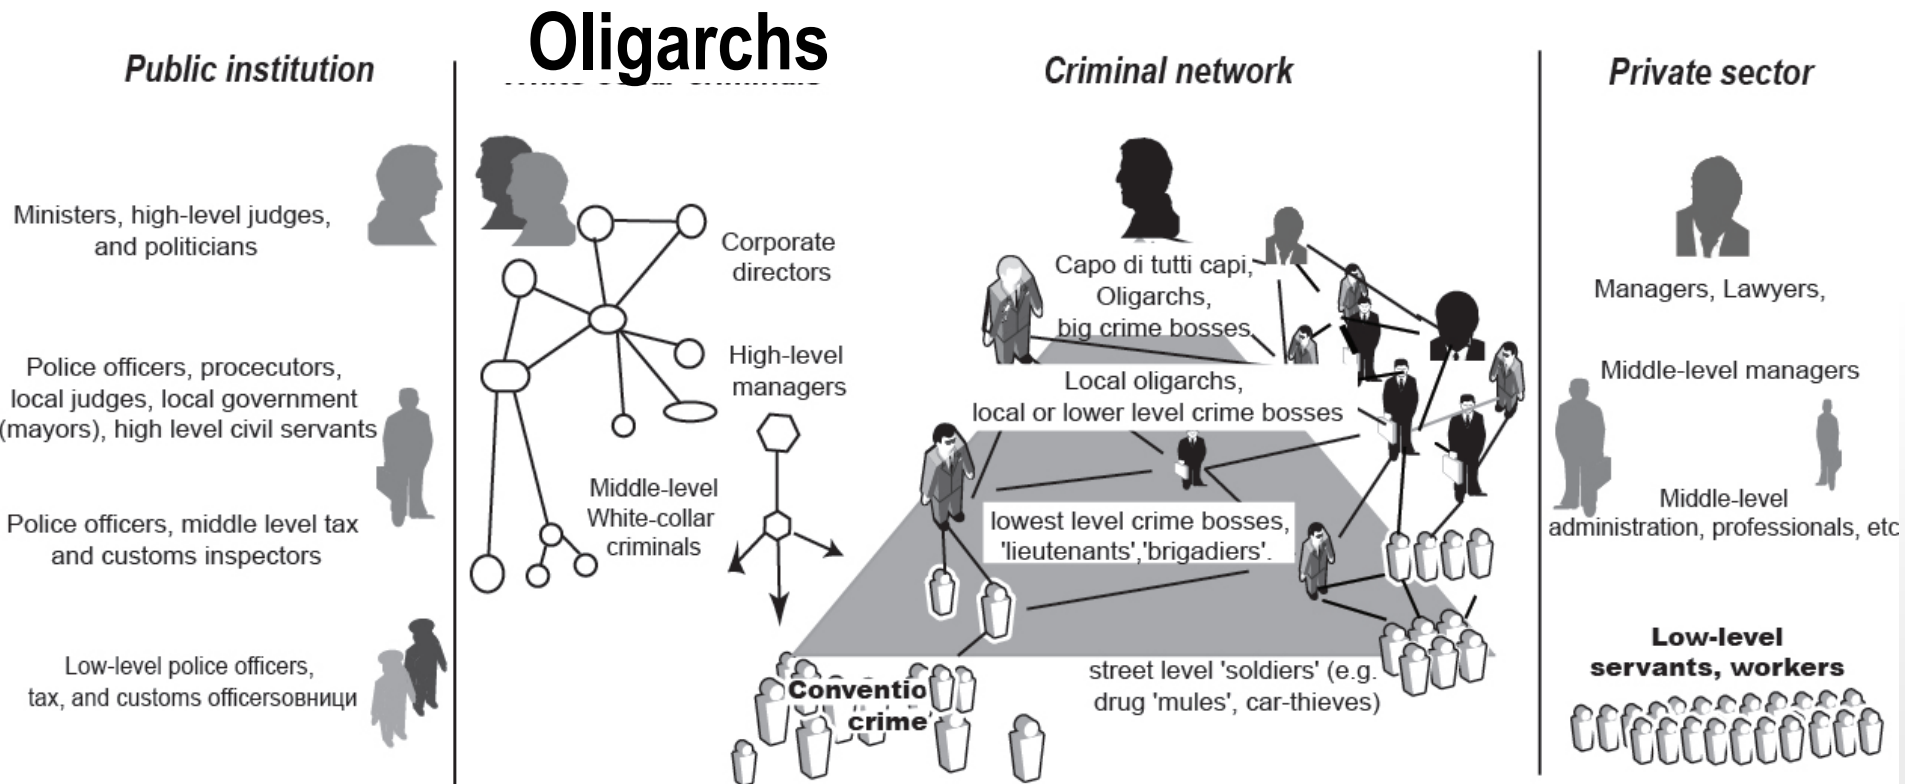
Public institution

Oligarchs

Criminal network

Private sector

Ministers, high-level judges, and politicians

Police officers, procecutors, local judges, local government (mayors), high level civil servants

Police officers, middle level tax and customs inspectors

Low-level police officers, tax, and customs officersовници

Corporate directors

High-level managers

Middle-level White-collar criminals

Capo di tutti capi, Oligarchs, big crime bosses

Local oligarchs, local or lower level crime bosses

lowest level crime bosses, 'lieutenants','brigadiers'.

street level 'soldiers' (e.g. drug 'mules', car-thieves)

Conventio crime

Managers, Lawyers,

Middle-level managers

Middle-level administration, professionals, etc

Low-level servants, workers